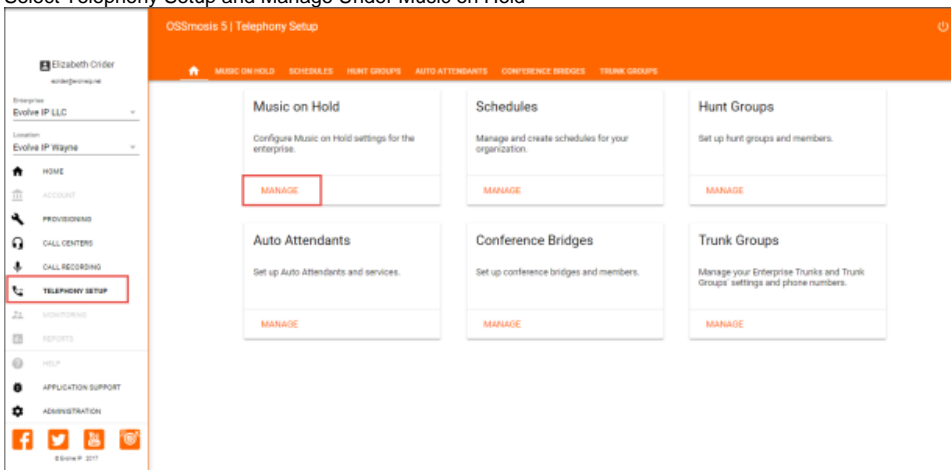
Select Telephony Setup and Manage Under Music on Hold

Elizabeth Crider
ecrider@evolveip.net

Enterprise
Evolve IP LLC

Location
Evolve IP Wayne

HOME
ACCOUNT
PROVISIONING
CALL CENTERS
CALL RECORDING
TELEPHONY SETUP
MONITORING
REPORTS
HELP
APPLICATION SUPPORT
ADMINISTRATION

© Evolve IP 2017

OSSmosis 5 | Telephony Setup

MUSIC ON HOLD SCHEDULES HUNT GROUPS AUTO ATTENDANTS CONFERENCE BRIDGES TRUNK GROUPS

Music on Hold
Configure Music on Hold settings for the enterprise.
MANAGE

Schedules
Manage and create schedules for your organization.
MANAGE

Hunt Groups
Set up hunt groups and members.
MANAGE

Auto Attendants
Set up Auto Attendants and services.
MANAGE

Conference Bridges
Set up conference bridges and members.
MANAGE

Trunk Groups
Manage your Enterprise Trunks and Trunk Groups' settings and phone numbers.
MANAGE